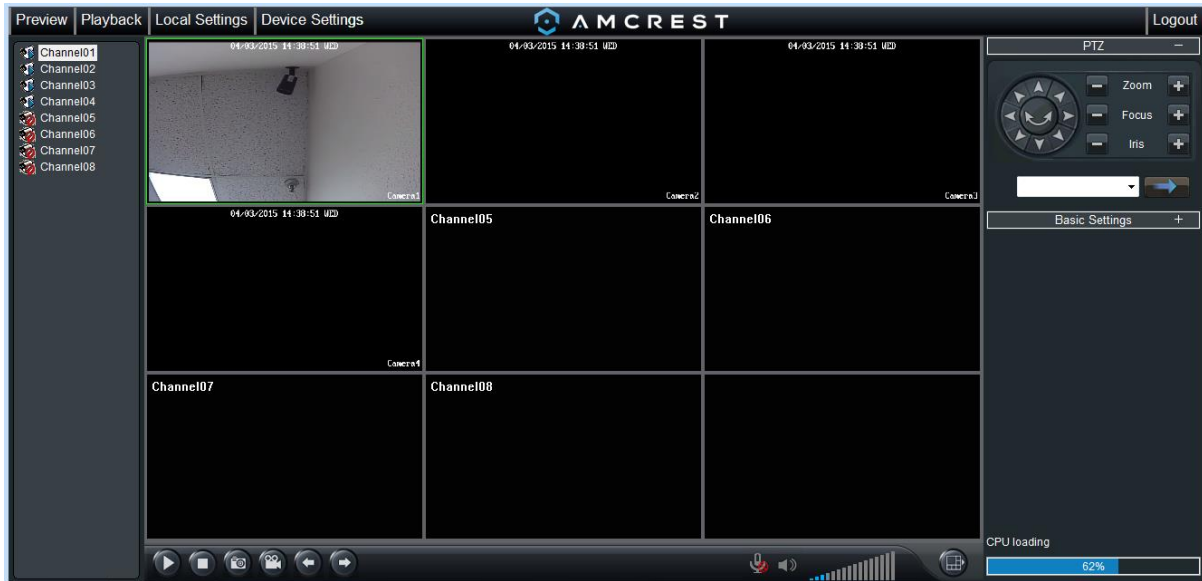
Preview | Playback | Local Settings | Device Settings

AMCREST

Logout

Channel01
Channel02
Channel03
Channel04
Channel05
Channel06
Channel07
Channel08

04/03/2015 14:38:51 WED

Camera1

04/03/2015 14:38:51 WED

Camera2

04/03/2015 14:38:51 WED

Camera3

04/03/2015 14:38:51 WED

Camera4

Channel05

Channel06

Channel07

Channel08

PTZ −

Zoom

Focus

Iris

Basic Settings +

CPU loading

62%